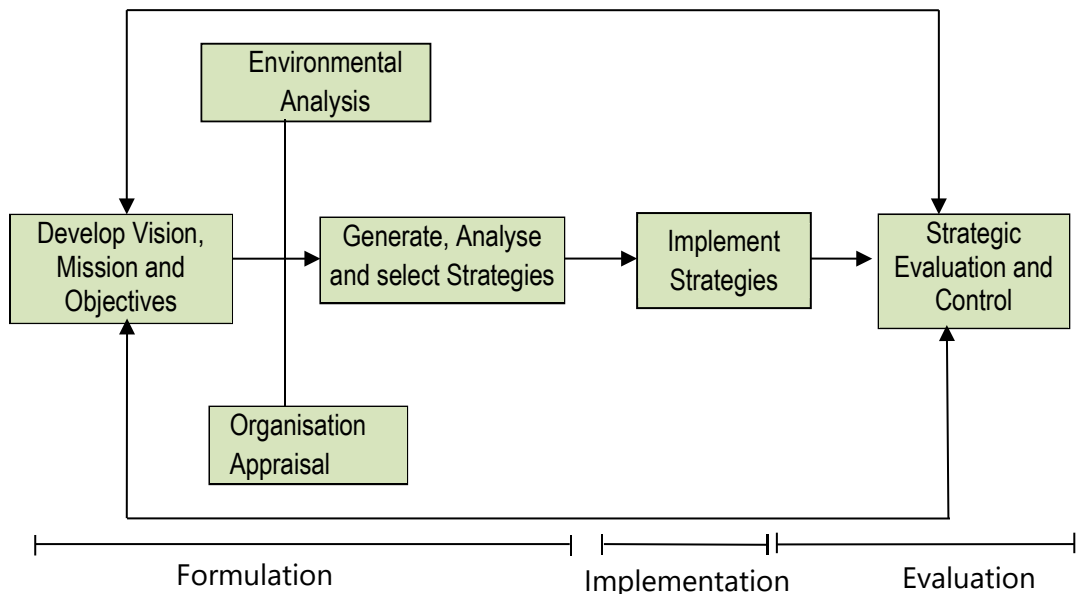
Environmental Analysis

Develop Vision, Mission and Objectives

Generate, Analyse and select Strategies

Implement Strategies

Strategic Evaluation and Control

Organisation Appraisal

Formulation

Implementation

Evaluation